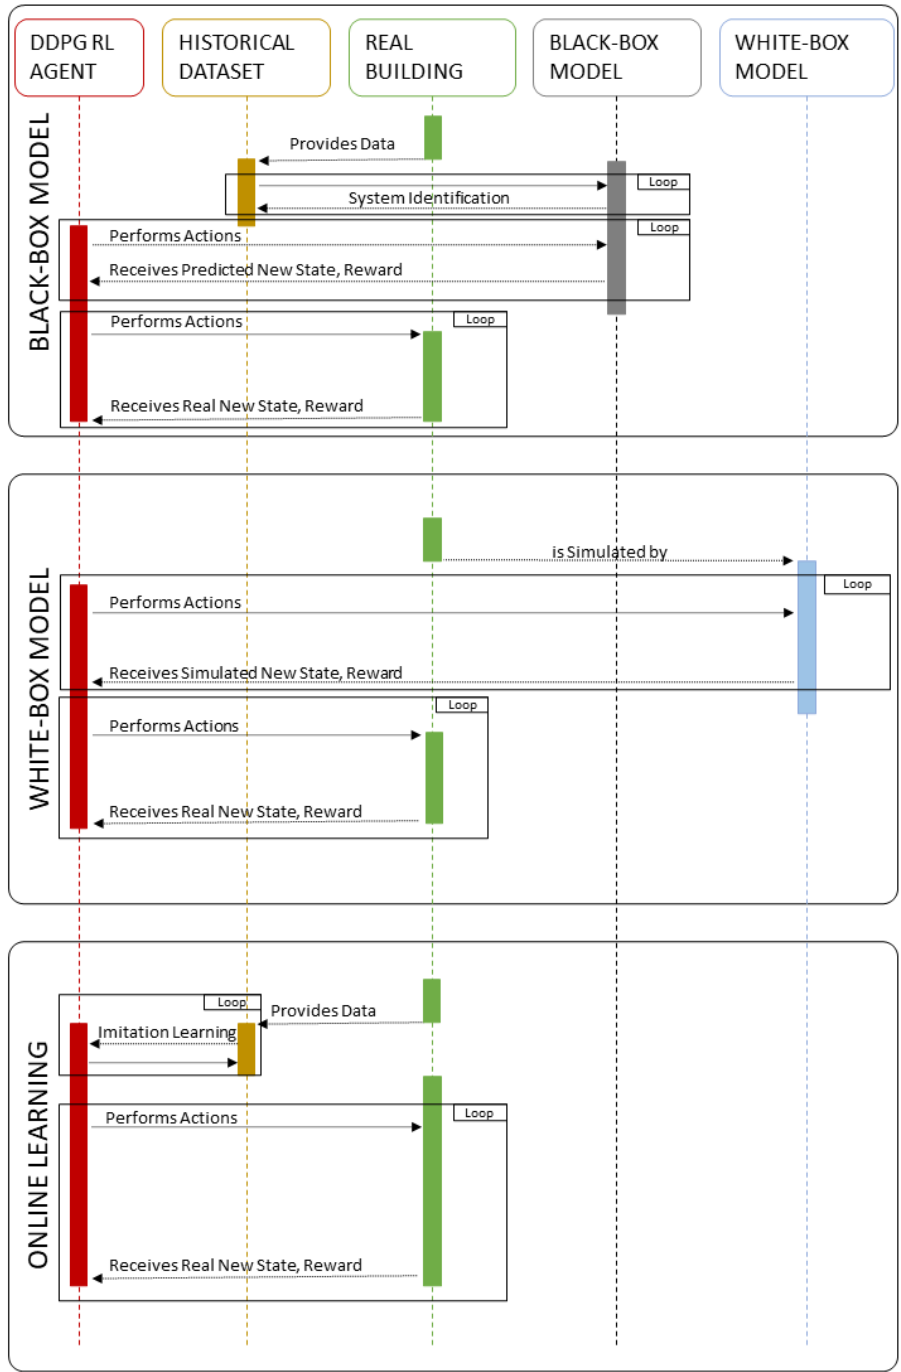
DDPG RL AGENT

HISTORICAL DATASET

REAL BUILDING

BLACK-BOX MODEL

WHITE-BOX MODEL

BLACK-BOX MODEL

Provides Data

Loop

System Identification

Loop

Performs Actions

Receives Predicted New State, Reward

Loop

Performs Actions

Receives Real New State, Reward

WHITE-BOX MODEL

is Simulated by

Loop

Performs Actions

Receives Simulated New State, Reward

Loop

Performs Actions

Receives Real New State, Reward

ONLINE LEARNING

Loop

Provides Data

Imitation Learning

Loop

Performs Actions

Receives Real New State, Reward